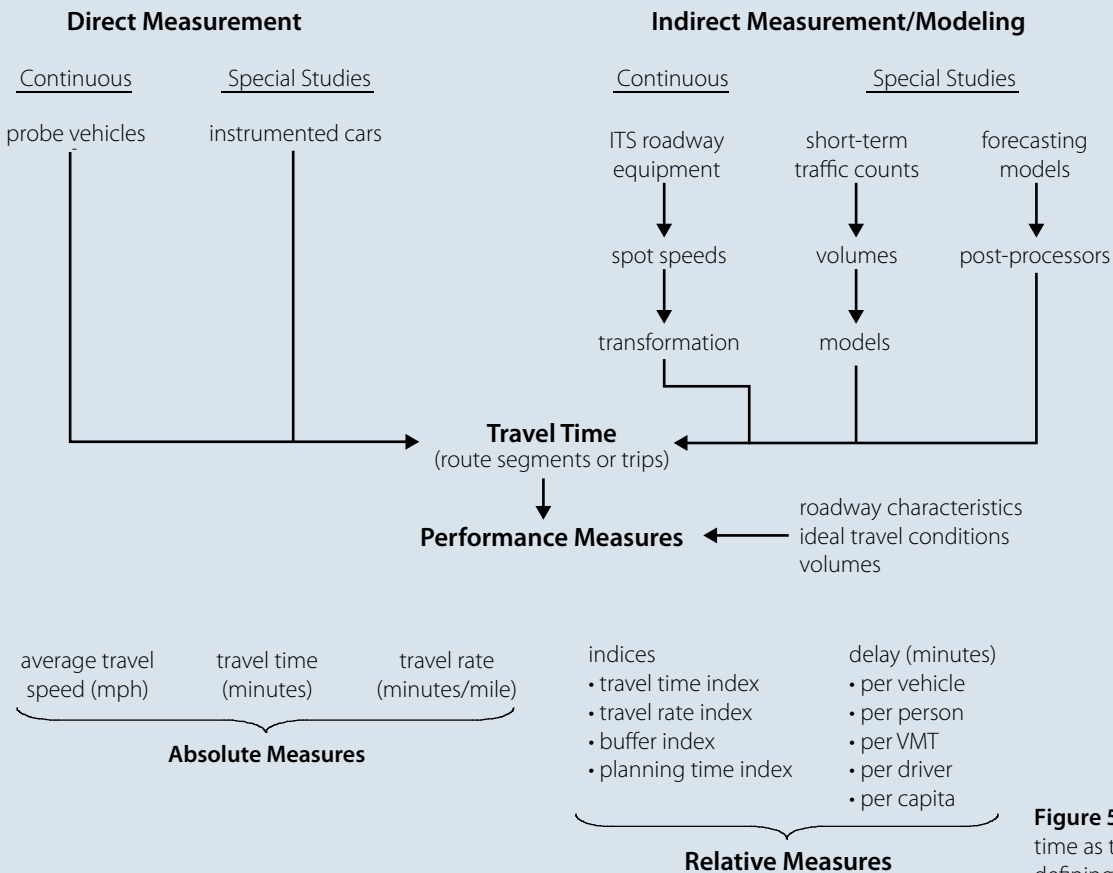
**Direct Measurement**

Continuous

Special Studies

probe vehicles

instrumented cars

**Indirect Measurement/Modeling**

Continuous

Special Studies

ITS roadway equipment

spot speeds

transformation

short-term traffic counts

volumes

models

forecasting models

post-processors

**Travel Time**
(route segments or trips)

**Performance Measures**

roadway characteristics
ideal travel conditions
volumes

average travel speed (mph)

travel time (minutes)

travel rate (minutes/mile)

**Absolute Measures**

indices
• travel time index
• travel rate index
• buffer index
• planning time index

delay (minutes)
• per vehicle
• per person
• per VMT
• per driver
• per capita

**Relative Measures**

**Figure 5** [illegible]
time as t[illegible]
defining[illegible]